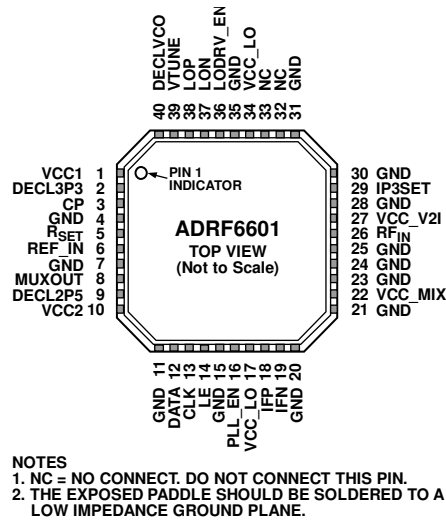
DECLVCO 40
VTUNE 39
LOP 38
LON 37
LODRV_EN 36
GND 35
VCC_LO 34
NC 33
NC 32
GND 31

VCC1 1
DECL3P3 2
CP 3
GND 4
$R_{SET}$ 5
REF_IN 6
GND 7
MUXOUT 8
DECL2P5 9
VCC2 10

PIN 1 INDICATOR

ADRF6601
TOP VIEW
(Not to Scale)

30 GND
29 IP3SET
28 GND
27 VCC_V2I
26 $RF_{IN}$
25 GND
24 GND
23 GND
22 VCC_MIX
21 GND

11 GND
12 DATA
13 CLK
14 LE
15 GND
16 PLL_EN
17 VCC_LO
18 IFP
19 IFN
20 GND

NOTES
1. NC = NO CONNECT. DO NOT CONNECT THIS PIN.
2. THE EXPOSED PADDLE SHOULD BE SOLDERED TO A LOW IMPEDANCE GROUND PLANE.